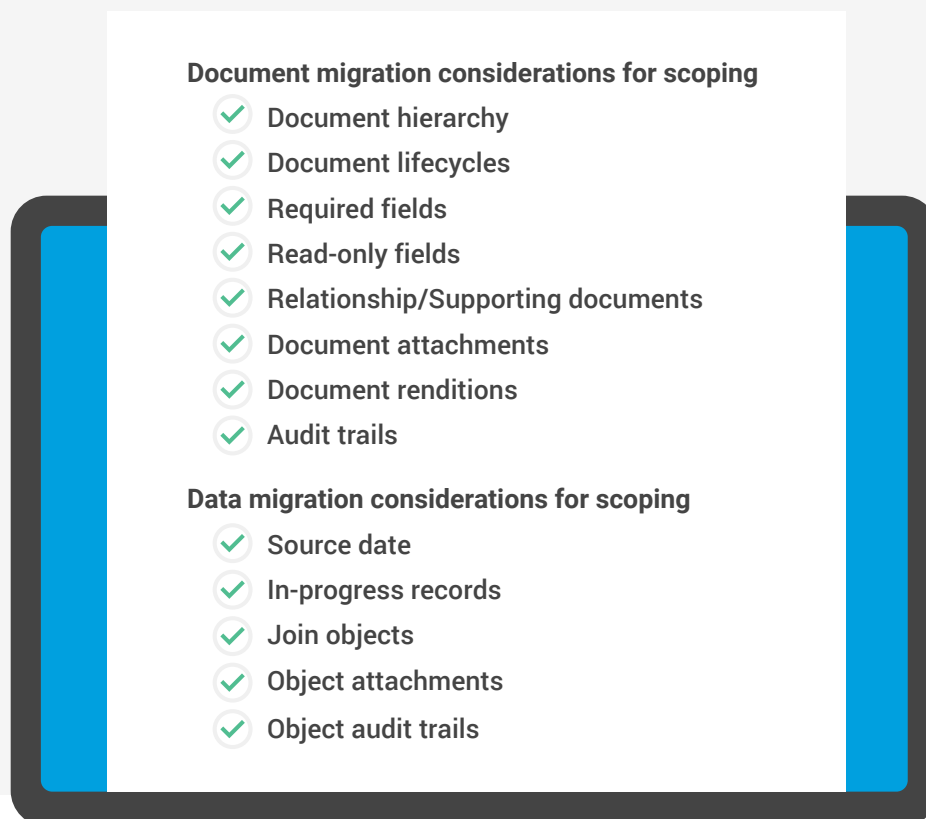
Document migration considerations for scoping

Document hierarchy

Document lifecycles

Required fields

Read-only fields

Relationship/Supporting documents

Document attachments

Document renditions

Audit trails

Data migration considerations for scoping

Source date

In-progress records

Join objects

Object attachments

Object audit trails